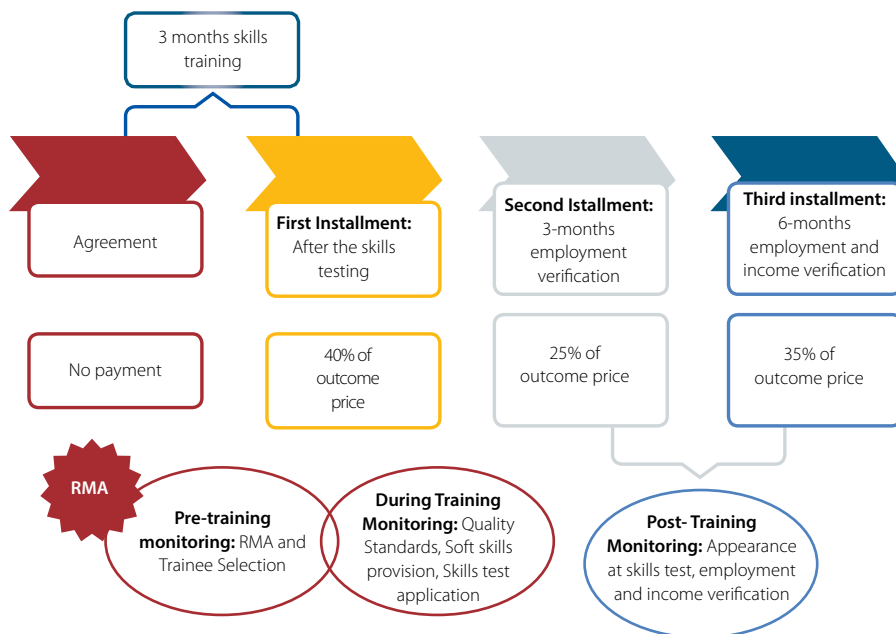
3 months skills training

Agreement

No payment

**First Installment:** After the skills testing

40% of outcome price

**Second Istallment:** 3-months employment verification

25% of outcome price

**Third installment:** 6-months employment and income verification

35% of outcome price

RMA

**Pre-training monitoring:** RMA and Trainee Selection

**During Training Monitoring:** Quality Standards, Soft skills provision, Skills test application

**Post- Training Monitoring:** Appearance at skills test, employment and income verification